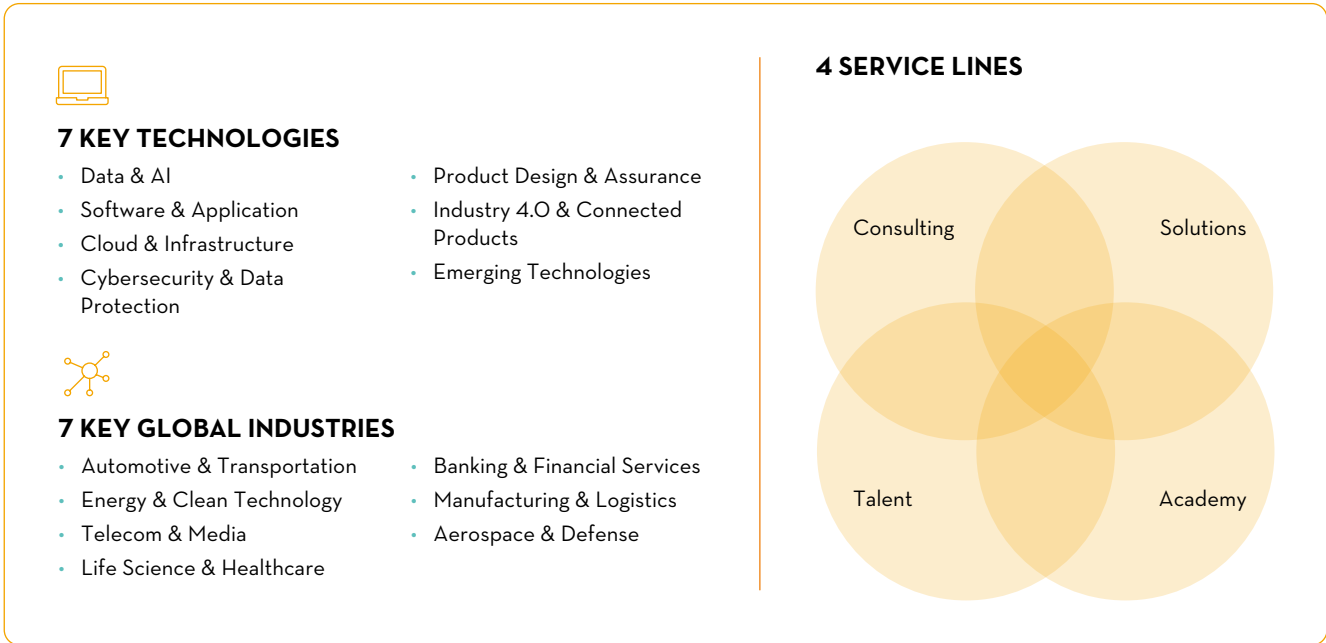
7 KEY TECHNOLOGIES

- Data & AI
- Software & Application
- Cloud & Infrastructure
- Cybersecurity & Data Protection
- Product Design & Assurance
- Industry 4.0 & Connected Products
- Emerging Technologies

7 KEY GLOBAL INDUSTRIES

- Automotive & Transportation
- Energy & Clean Technology
- Telecom & Media
- Life Science & Healthcare
- Banking & Financial Services
- Manufacturing & Logistics
- Aerospace & Defense

4 SERVICE LINES

Consulting
Solutions
Talent
Academy